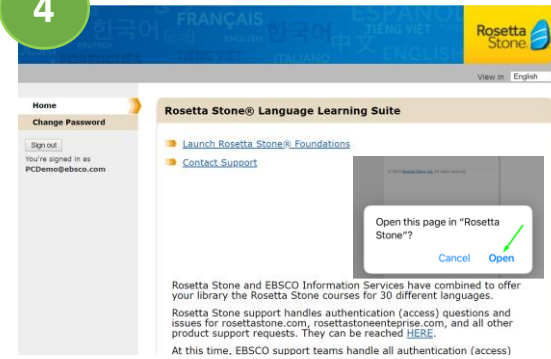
4

FRANÇAIS 한국어 ESPAÑOL TIẾNG VIỆT ENGLISH 中文 DEUTSCH ITALIANO

Rosetta Stone

View in English

Home

Change Password

Sign out

You're signed in as PCDemo@ebsco.com

Rosetta Stone® Language Learning Suite

Launch Rosetta Stone® Foundations

Contact Support

Open this page in "Rosetta Stone"?

Cancel Open

Rosetta Stone and EBSCO Information Services have combined to offer your library the Rosetta Stone courses for 30 different languages.

Rosetta Stone support handles authentication (access) questions and issues for rosettastone.com, rosettastoneenteprise.com, and all other product support requests. They can be reached HERE.

At this time, EBSCO support teams handle all authentication (access)